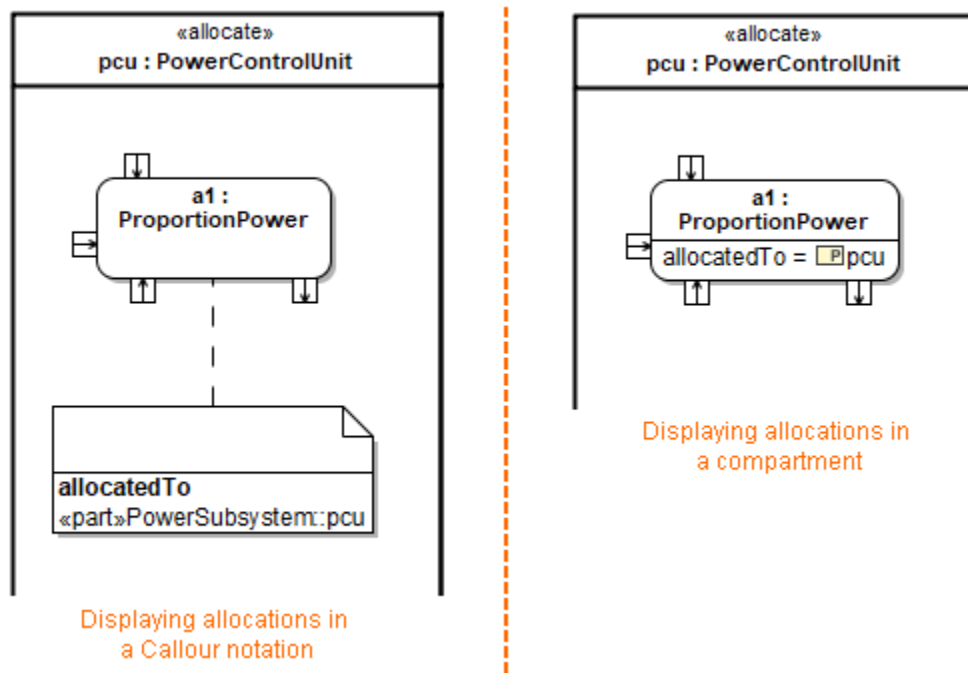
«allocate»
pcu : PowerControlUnit

a1 :
ProportionPower

allocatedTo
«part»PowerSubsystem::pcu

Displaying allocations in a Callour notation

«allocate»
pcu : PowerControlUnit

a1 :
ProportionPower
allocatedTo = P pcu

Displaying allocations in a compartment